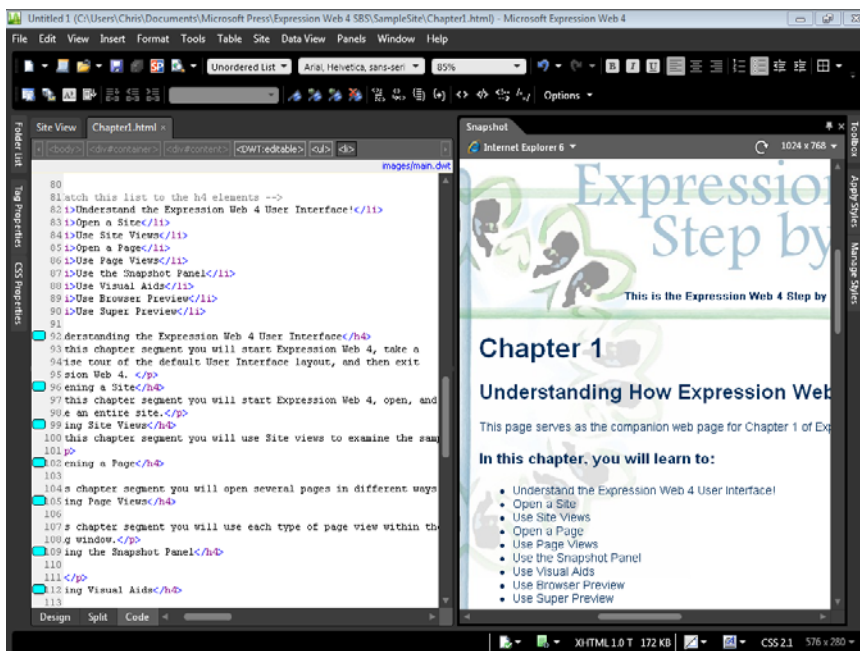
Untitled 1 (C:\Users\Chris\Documents\Microsoft Press\Expression Web 4 SBS\SampleSite\Chapter1.html) - Microsoft Expression Web 4

File Edit View Insert Format Tools Table Site Data View Panels Window Help

Unordered List Arial, Helvetica, sans-seri 85%

Options

Folder List Tag Properties CSS Properties

Site View Chapter1.html ×

<body> <div#container> <div#content> <DWT:editable> <ul> <li>

images/main.dwt

80
81 atch this list to the h4 elements -->
82 i>Understand the Expression Web 4 User Interface!</li>
83 i>Open a Site</li>
84 i>Use Site Views</li>
85 i>Open a Page</li>
86 i>Use Page Views</li>
87 i>Use the Snapshot Panel</li>
88 i>Use Visual Aids</li>
89 i>Use Browser Preview</li>
90 i>Use Super Preview</li>
91
92 derstanding the Expression Web 4 User Interface</h4>
93 this chapter segment you will start Expression Web 4, take a
94 ise tour of the default User Interface layout, and then exit
95 sion Web 4. </p>
96 ening a Site</h4>
97 this chapter segment you will start Expression Web 4, open, and
98 e an entire site.</p>
99 ing Site Views</h4>
100 this chapter segment you will use Site views to examine the samp
101 p>
102 ening a Page</h4>
103
104 a chapter segment you will open several pages in different ways
105 ing Page Views</h4>
106
107 s chapter segment you will use each type of page view within th
108 g window.</p>
109 ing the Snapshot Panel</h4>
110
111 </p>
112 ing Visual Aids</h4>
113

Design Split Code

Snapshot

Internet Explorer 6 1024 x 768

Expressio
Step by

This is the Expression Web 4 Step by

Chapter 1

Understanding How Expression Web

This page serves as the companion web page for Chapter 1 of Ex

In this chapter, you will learn to:

- Understand the Expression Web 4 User Interface!
- Open a Site
- Use Site Views
- Open a Page
- Use Page Views
- Use the Snapshot Panel
- Use Visual Aids
- Use Browser Preview
- Use Super Preview

Toolbox Apply Styles Manage Styles

XHTML 1.0 T 172 KB CSS 2.1 576 x 280